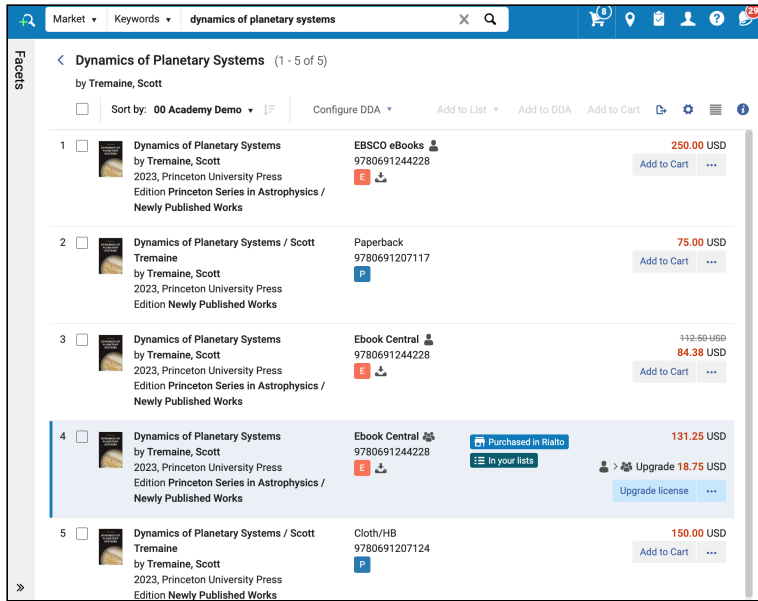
Market ▾ Keywords ▾ dynamics of planetary systems

8

29

Facets

Dynamics of Planetary Systems (1 - 5 of 5)

by Tremaine, Scott

Sort by: 00 Academy Demo ▾

Configure DDA ▾

Add to List ▾ Add to DDA Add to Cart

1

Dynamics of Planetary Systems
by Tremaine, Scott
2023, Princeton University Press
Edition Princeton Series in Astrophysics / Newly Published Works

EBSCO eBooks
9780691244228
E

250.00 USD
Add to Cart ···

2

Dynamics of Planetary Systems / Scott Tremaine
by Tremaine, Scott
2023, Princeton University Press
Edition Newly Published Works

Paperback
9780691207117
P

75.00 USD
Add to Cart ···

3

Dynamics of Planetary Systems
by Tremaine, Scott
2023, Princeton University Press
Edition Princeton Series in Astrophysics / Newly Published Works

Ebook Central
9780691244228
E

112.50 USD
84.38 USD
Add to Cart ···

4

Dynamics of Planetary Systems
by Tremaine, Scott
2023, Princeton University Press
Edition Princeton Series in Astrophysics / Newly Published Works

Ebook Central
9780691244228
E

Purchased in Rialto
In your lists

131.25 USD
> Upgrade 18.75 USD
Upgrade license ···

5

Dynamics of Planetary Systems / Scott Tremaine
by Tremaine, Scott
2023, Princeton University Press
Edition Newly Published Works

Cloth/HB
9780691207124
P

150.00 USD
Add to Cart ···

»